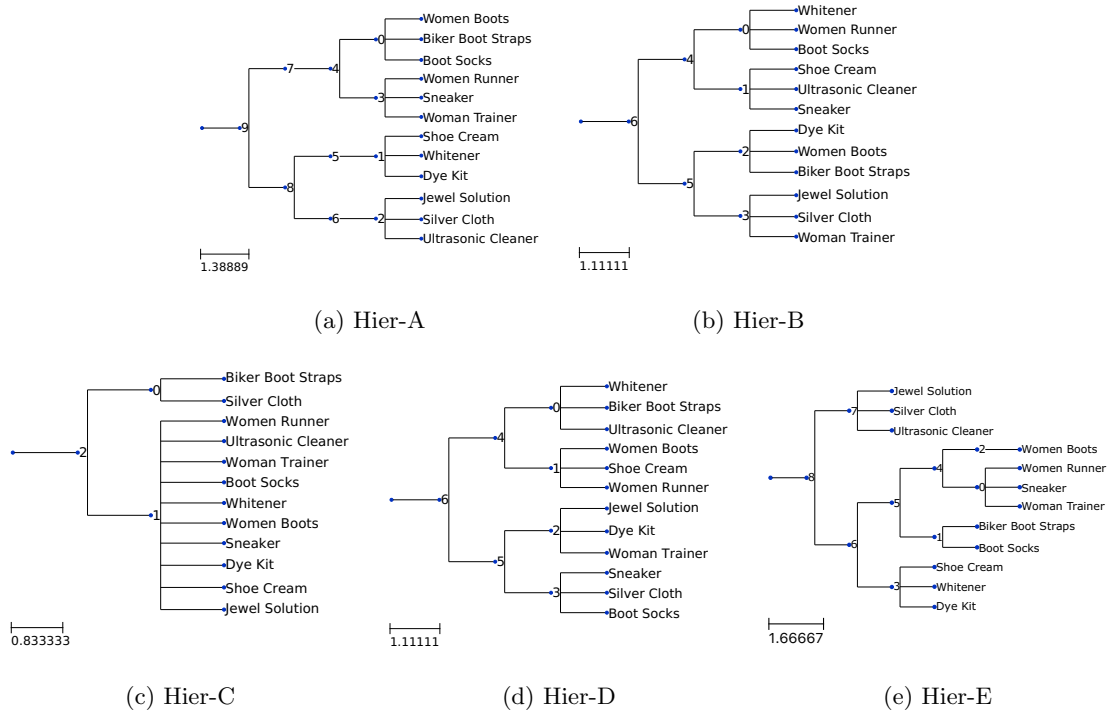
9
7
4
0
Women Boots
Biker Boot Straps
Boot Socks
3
Women Runner
Sneaker
Woman Trainer
8
5
1
Shoe Cream
Whitener
Dye Kit
6
2
Jewel Solution
Silver Cloth
Ultrasonic Cleaner
1.38889

(a) Hier-A

6
4
0
Whitener
Women Runner
Boot Socks
1
Shoe Cream
Ultrasonic Cleaner
Sneaker
5
2
Dye Kit
Women Boots
Biker Boot Straps
3
Jewel Solution
Silver Cloth
Woman Trainer
1.11111

(b) Hier-B

2
0
Biker Boot Straps
Silver Cloth
1
Women Runner
Ultrasonic Cleaner
Woman Trainer
Boot Socks
Whitener
Women Boots
Sneaker
Dye Kit
Shoe Cream
Jewel Solution
0.833333

(c) Hier-C

6
4
0
Whitener
Biker Boot Straps
Ultrasonic Cleaner
1
Women Boots
Shoe Cream
Women Runner
5
2
Jewel Solution
Dye Kit
Woman Trainer
3
Sneaker
Silver Cloth
Boot Socks
1.11111

(d) Hier-D

8
7
Jewel Solution
Silver Cloth
Ultrasonic Cleaner
6
5
4
2
Women Boots
0
Women Runner
Sneaker
Woman Trainer
1
Biker Boot Straps
Boot Socks
3
Shoe Cream
Whitener
Dye Kit
1.66667

(e) Hier-E